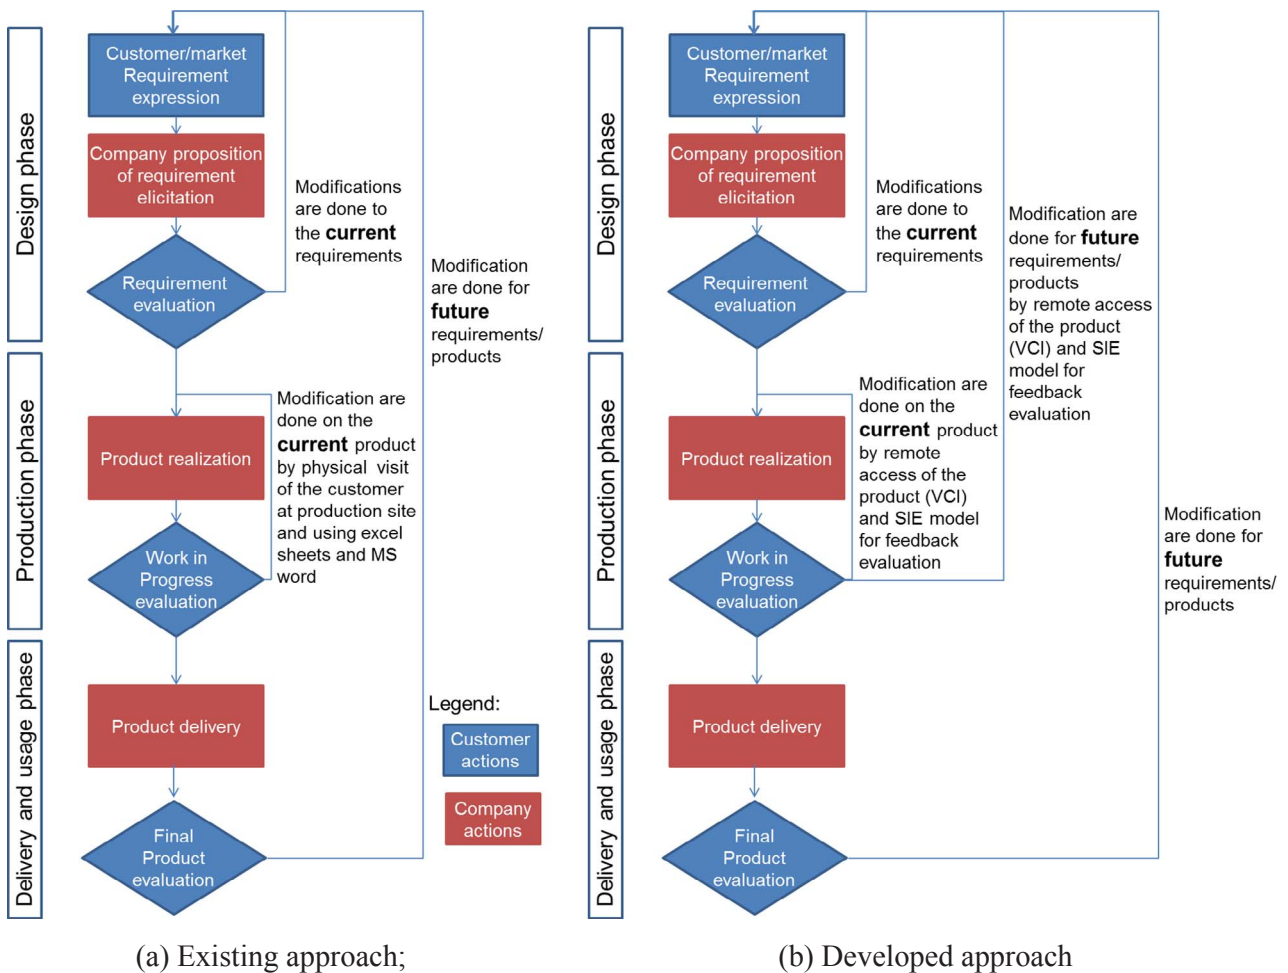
Design phase

Customer/market Requirement expression

Company proposition of requirement elicitation

Requirement evaluation

Modifications are done to the **current** requirements

Modification are done for **future** requirements/ products

Production phase

Product realization

Work in Progress evaluation

Modification are done on the **current** product by physical visit of the customer at production site and using excel sheets and MS word

Delivery and usage phase

Product delivery

Final Product evaluation

Legend:

Customer actions

Company actions

Design phase

Customer/market Requirement expression

Company proposition of requirement elicitation

Requirement evaluation

Modifications are done to the **current** requirements

Modification are done for **future** requirements/ products by remote access of the product (VCI) and SIE model for feedback evaluation

Production phase

Product realization

Work in Progress evaluation

Modification are done on the **current** product by remote access of the product (VCI) and SIE model for feedback evaluation

Modification are done for **future** requirements/ products

Delivery and usage phase

Product delivery

Final Product evaluation

(a) Existing approach;

(b) Developed approach